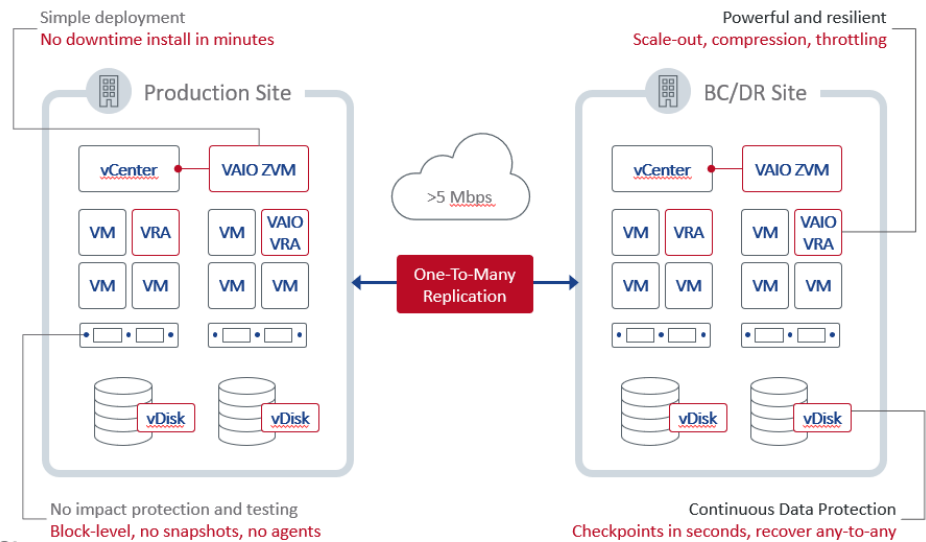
Simple deployment
No downtime install in minutes

Powerful and resilient
Scale-out, compression, throttling

Production Site

vCenter

VAIO ZVM

VM

VRA

VM

VAIO VRA

VM

VM

VM

VM

vDisk

vDisk

>5 Mbps

One-To-Many Replication

BC/DR Site

vCenter

VAIO ZVM

VM

VRA

VM

VAIO VRA

VM

VM

VM

VM

vDisk

vDisk

No impact protection and testing
Block-level, no snapshots, no agents

Continuous Data Protection
Checkpoints in seconds, recover any-to-any